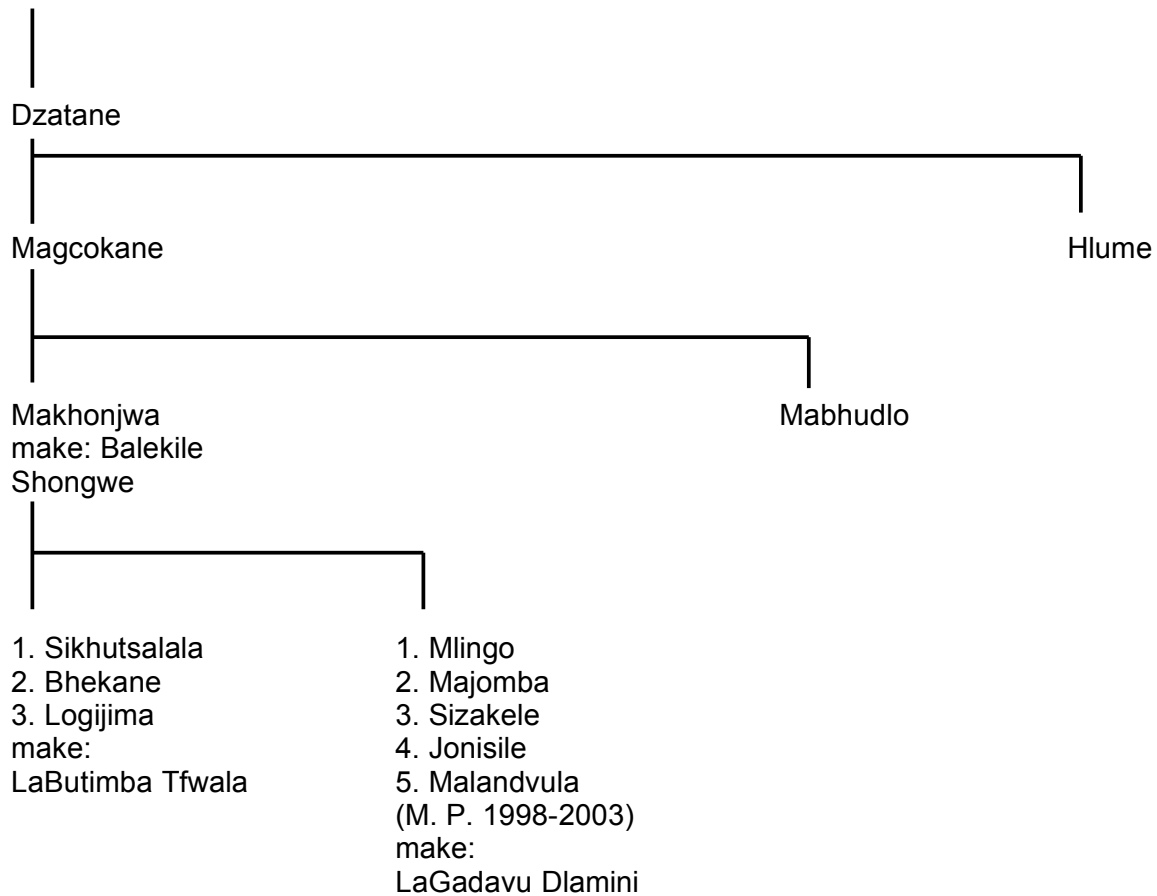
Dzatane

Magcokane

Hlume

Makhonjwa
make: Balekile Shongwe

Mabhudlo

1. Sikhutsalala
2. Bhekane
3. Logijima
make:
LaButimba Tfwala

1. Mlingo
2. Majomba
3. Sizakele
4. Jonisile
5. Malandvula
(M. P. 1998-2003)
make:
LaGadavu Dlamini